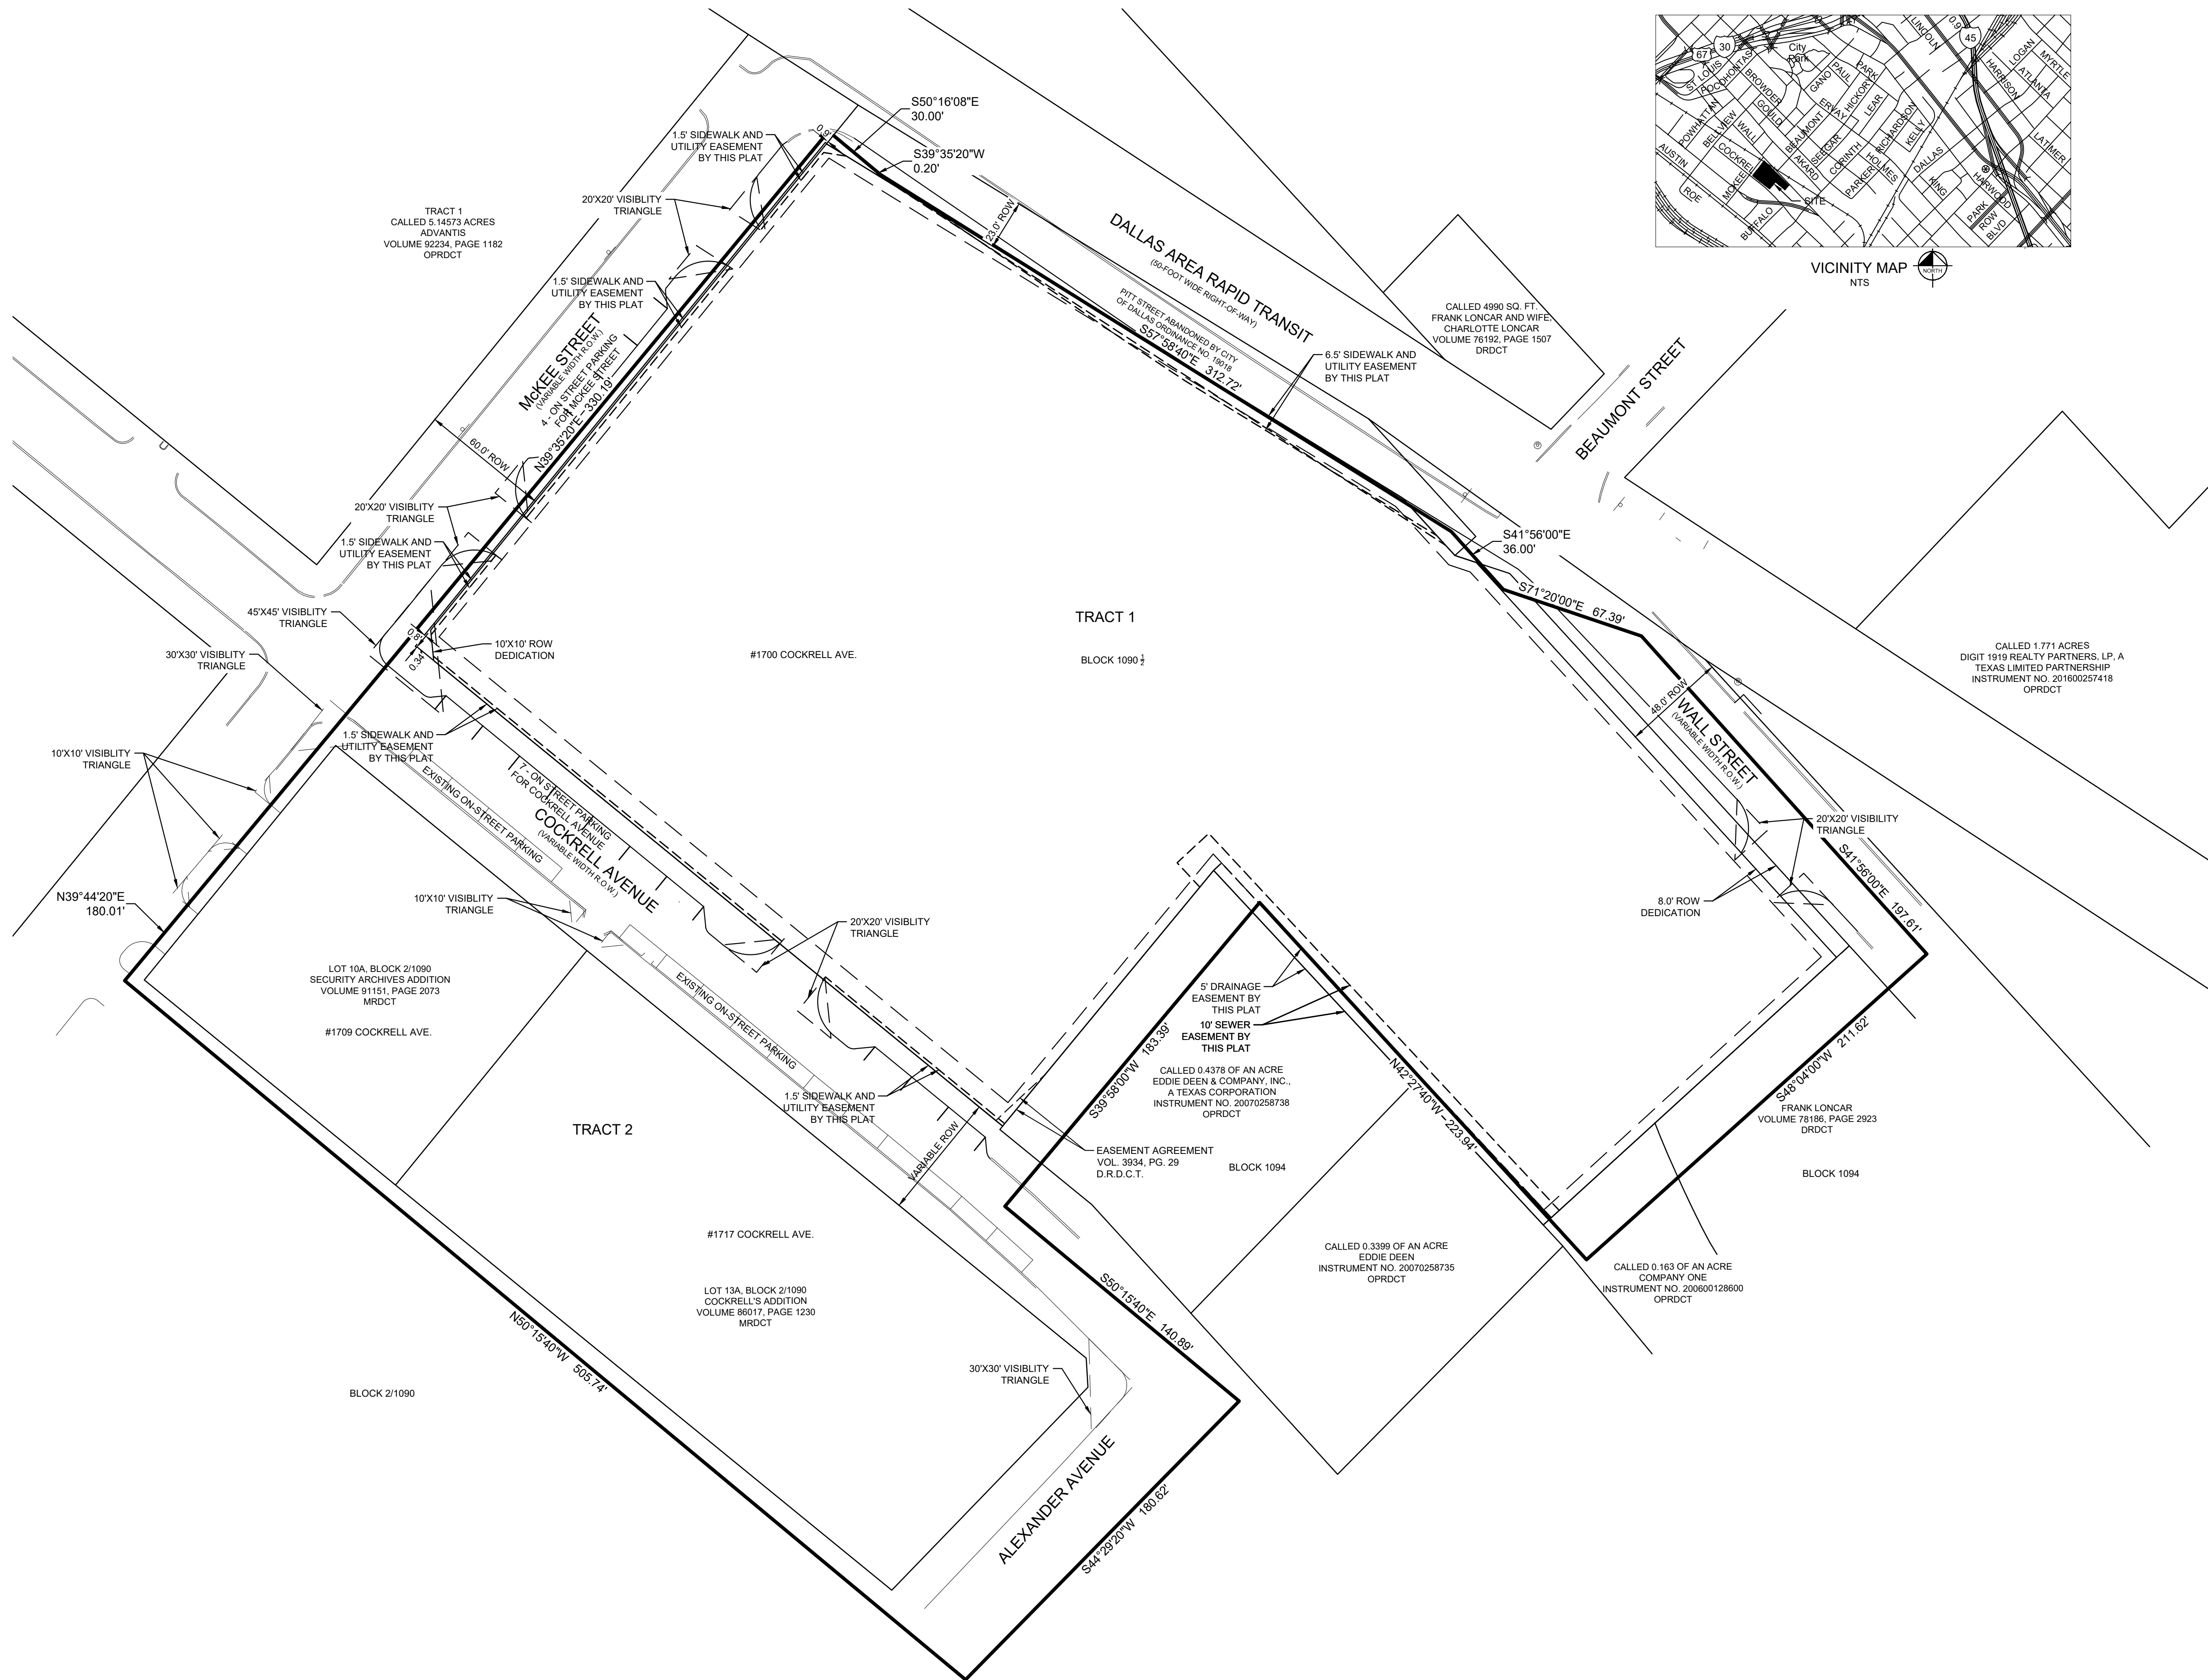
S50°16'08"E
30.00'

S39°35'20"W
0.20'

1.5' SIDEWALK AND UTILITY EASEMENT BY THIS PLAT

20'X20' VISIBLITY TRIANGLE

TRACT 1
CALLED 5.14573 ACRES
ADVANTIS
VOLUME 92234, PAGE 1182
OPRDCT

1.5' SIDEWALK AND UTILITY EASEMENT BY THIS PLAT

23.0' ROW

DALLAS AREA RAPID TRANSIT
(50-FOOT WIDE RIGHT-OF-WAY)

PITT STREET ABANDONED BY CITY OF DALLAS ORDINANCE NO. 19018

S57°58'40"E 312.72'

6.5' SIDEWALK AND UTILITY EASEMENT BY THIS PLAT

CALLED 4990 SQ. FT.
FRANK LONCAR AND WIFE
CHARLOTTE LONCAR
VOLUME 76192, PAGE 1507
DRDCT

BEAUMONT STREET

McKEE STREET
(VARIABLE WIDTH R.O.W.)

4 - ON STREET PARKING FOR McKEE STREET

N39°35'20"E 330.19'

60.0' ROW

20'X20' VISIBLITY TRIANGLE

1.5' SIDEWALK AND UTILITY EASEMENT BY THIS PLAT

S41°56'00"E
36.00'

S71°20'00"E 67.39'

45'X45' VISIBLITY TRIANGLE

10'X10' ROW DEDICATION

TRACT 1

#1700 COCKRELL AVE.

BLOCK 1090 $\frac{1}{2}$

30'X30' VISIBLITY TRIANGLE

CALLED 1.771 ACRES
DIGIT 1919 REALTY PARTNERS, LP, A TEXAS LIMITED PARTNERSHIP
INSTRUMENT NO. 201600257418
OPRDCT

1.5' SIDEWALK AND UTILITY EASEMENT BY THIS PLAT

48.0' ROW

WALL STREET
(VARIABLE WIDTH R.O.W.)

10'X10' VISIBLITY TRIANGLE

EXISTING ON-STREET PARKING

7 - ON STREET PARKING FOR COCKRELL AVENUE

COCKRELL AVENUE
(VARIABLE WIDTH R.O.W.)

20'X20' VISIBLITY TRIANGLE

S41°56'00"E 197.61'

N39°44'20"E
180.01'

10'X10' VISIBLITY TRIANGLE

20'X20' VISIBLITY TRIANGLE

8.0' ROW DEDICATION

LOT 10A, BLOCK 2/1090
SECURITY ARCHIVES ADDITION
VOLUME 91151, PAGE 2073
MRDCT

#1709 COCKRELL AVE.

EXISTING ON-STREET PARKING

5' DRAINAGE EASEMENT BY THIS PLAT

10' SEWER EASEMENT BY THIS PLAT

S39°58'00"W 183.39'

N42°27'40"W 223.94'

CALLED 0.4378 OF AN ACRE
EDDIE DEEN & COMPANY, INC., A TEXAS CORPORATION
INSTRUMENT NO. 20070258738
OPRDCT

S48°04'00"W 211.62'

FRANK LONCAR
VOLUME 78186, PAGE 2923
DRDCT

1.5' SIDEWALK AND UTILITY EASEMENT BY THIS PLAT

TRACT 2

VARIABLE ROW

EASEMENT AGREEMENT
VOL. 3934, PG. 29
D.R.D.C.T.

BLOCK 1094

BLOCK 1094

#1717 COCKRELL AVE.

CALLED 0.3399 OF AN ACRE
EDDIE DEEN
INSTRUMENT NO. 20070258735
OPRDCT

CALLED 0.163 OF AN ACRE
COMPANY ONE
INSTRUMENT NO. 200600128600
OPRDCT

LOT 13A, BLOCK 2/1090
COCKRELL'S ADDITION
VOLUME 86017, PAGE 1230
MRDCT

S50°15'40"E 140.89'

N50°15'40"W 505.74'

30'X30' VISIBLITY TRIANGLE

BLOCK 2/1090

ALEXANDER AVENUE

S44°29'20"W 180.62'

67 30 City Park 45 LINCOLN LOGAN MYRTLE HARRISON ATLANTA ST. LOUIS POCOHONTAS BROWDER GANO PAUL PARK POWHATTAN BELLEVIEW GOULD ERVAY HICKORY LEAR WALL BEAUMONT AUSTIN COCKRELL AKARD SEGAR CORINTH RICHARDSON KELLY HOLMES DALLAS LATIMER ROE McKEE PARKER KING HARWOOD BUFFALO SITE PARK ROW BLVD

VICINITY MAP
NTS
NORTH